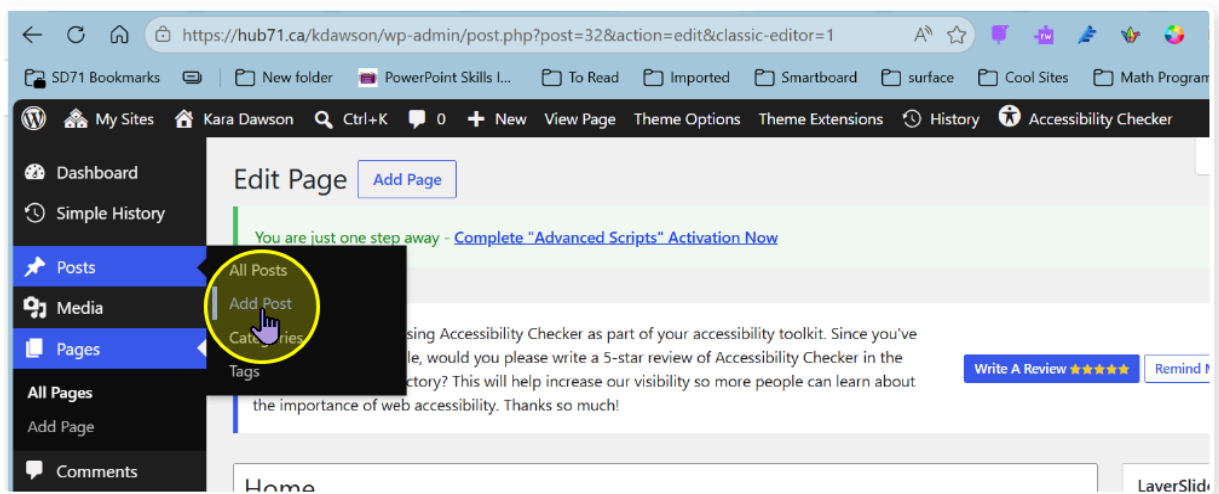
https://hub71.ca/kdawson/wp-admin/post.php?post=32&action=edit&classic-editor=1

SD71 Bookmarks
New folder
PowerPoint Skills I...
To Read
Imported
Smartboard
surface
Cool Sites
Math Program

My Sites
Kara Dawson
Ctrl+K
0
New
View Page
Theme Options
Theme Extensions
History
Accessibility Checker

Dashboard
Simple History
Posts
Media
Pages
All Pages
Add Page
Comments

All Posts
Add Post
Categories
Tags

Edit Page
Add Page

You are just one step away - Complete "Advanced Scripts" Activation Now

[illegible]sing Accessibility Checker as part of your accessibility toolkit. Since you've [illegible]le, would you please write a 5-star review of Accessibility Checker in the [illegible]ctory? This will help increase our visibility so more people can learn about the importance of web accessibility. Thanks so much!

Write A Review ★★★★★
Remind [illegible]

Home

LaverSlid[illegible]